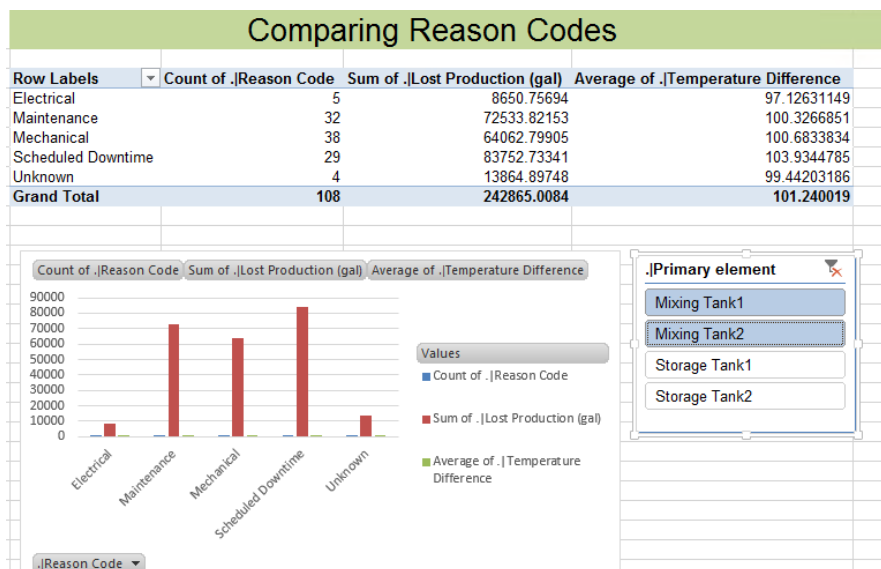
Comparing Reason Codes

| Row Labels | Count of .\|Reason Code | Sum of .\|Lost Production (gal) | Average of .\|Temperature Difference |
|---|---|---|---|
| Electrical | 5 | 8650.75694 | 97.12631149 |
| Maintenance | 32 | 72533.82153 | 100.3266851 |
| Mechanical | 38 | 64062.79905 | 100.6833834 |
| Scheduled Downtime | 29 | 83752.73341 | 103.9344785 |
| Unknown | 4 | 13864.89748 | 99.44203186 |
| Grand Total | 108 | 242865.0084 | 101.240019 |

Count of .|Reason Code
Sum of .|Lost Production (gal)
Average of .|Temperature Difference

90000
80000
70000
60000
50000
40000
30000
20000
10000
0

Electrical
Maintenance
Mechanical
Scheduled Downtime
Unknown

Values
Count of .|Reason Code
Sum of .|Lost Production (gal)
Average of .|Temperature Difference

.|Reason Code

.|Primary element
Mixing Tank1
Mixing Tank2
Storage Tank1
Storage Tank2